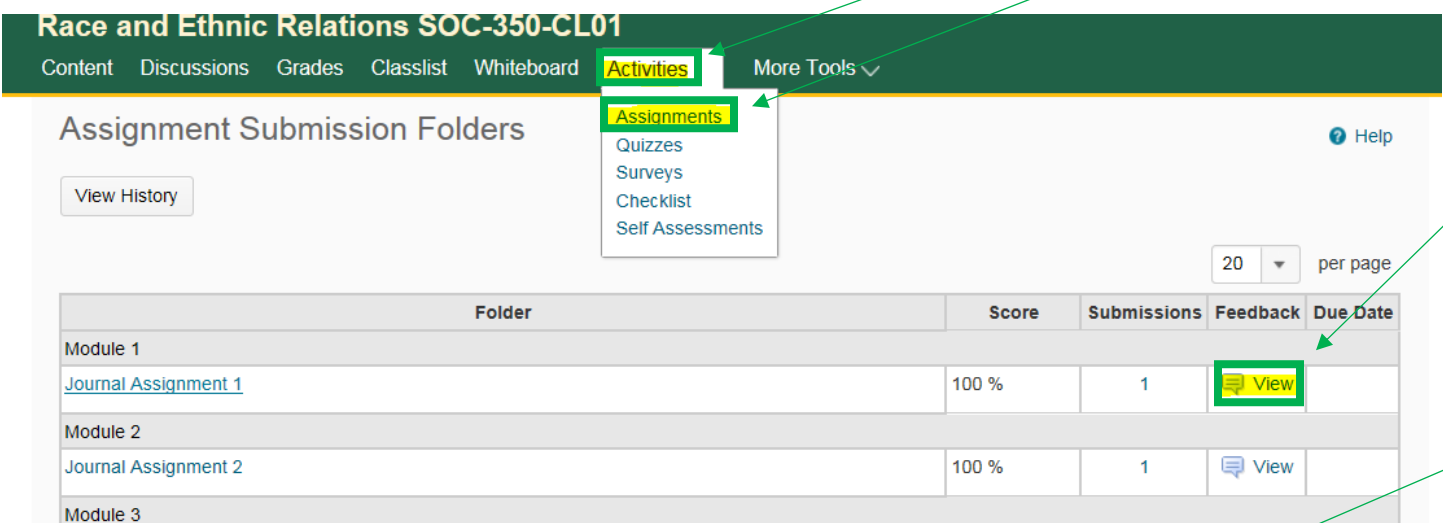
Race and Ethnic Relations SOC-350-CL01

Content Discussions Grades Classlist Whiteboard Activities More Tools

Assignment Submission Folders

Assignments
Quizzes
Surveys
Checklist
Self Assessments

Help

View History

20 per page

| Folder | Score | Submissions | Feedback | Due Date |
|---|---|---|---|---|
| Module 1 | | | | |
| Journal Assignment 1 | 100 % | 1 | View | |
| Module 2 | | | | |
| Journal Assignment 2 | 100 % | 1 | View | |
| Module 3 | | | | |